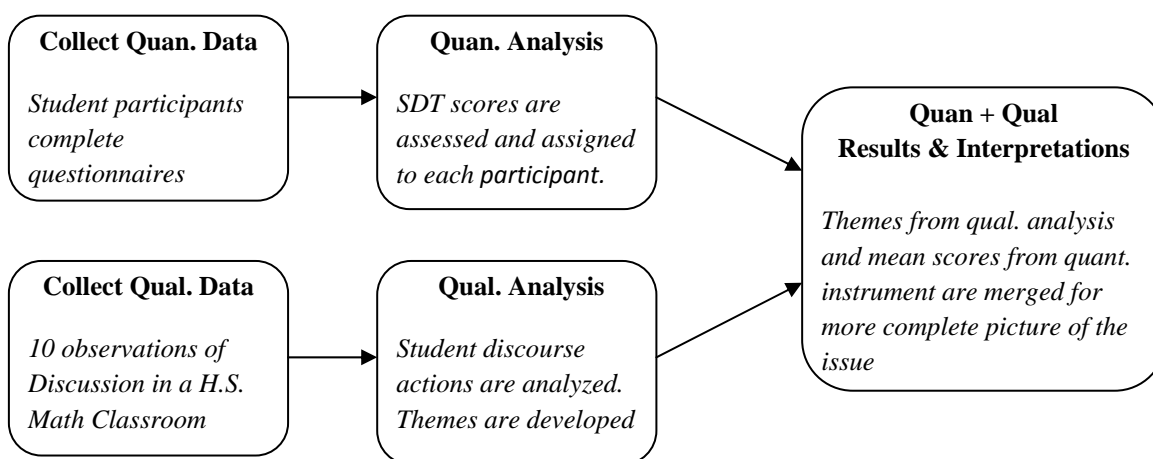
Collect Quan. Data

Student participants complete questionnaires

Quan. Analysis

SDT scores are assessed and assigned to each participant.

Collect Qual. Data

10 observations of Discussion in a H.S. Math Classroom

Qual. Analysis

Student discourse actions are analyzed. Themes are developed

Quan + Qual
Results & Interpretations

Themes from qual. analysis and mean scores from quant. instrument are merged for more complete picture of the issue